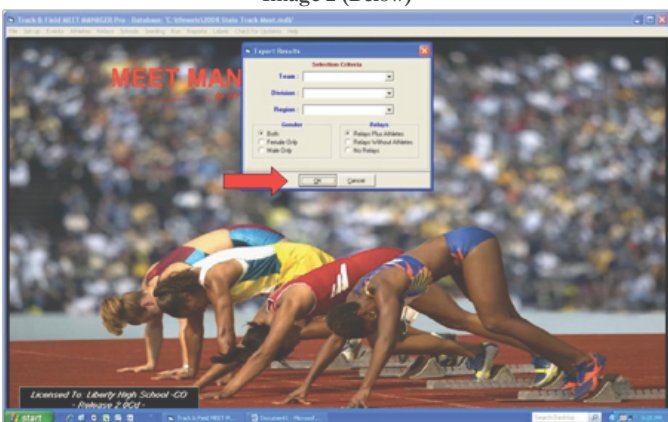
Image 2 (Below)

Track & Field MEET MANAGER Pro - Database: 'C:\tfmeet\2008 State Track Meet.mdb'

File Set-up Events Athletes Relays Schools Seeding Run Reports Labels Check for Updates Help

MEET MAN

Export Results

Selection Criteria

Team :

Division :

Region :

Gender

Both

Female Only

Male Only

Relays

Relays Plus Athletes

Relays Without Athletes

No Relays

Ok

Cancel

Licensed To: Liberty High School -CO
- Release 2.0C -

start

Track & Field MEET M...

Document1 - Microsoft ...

Search Desktop